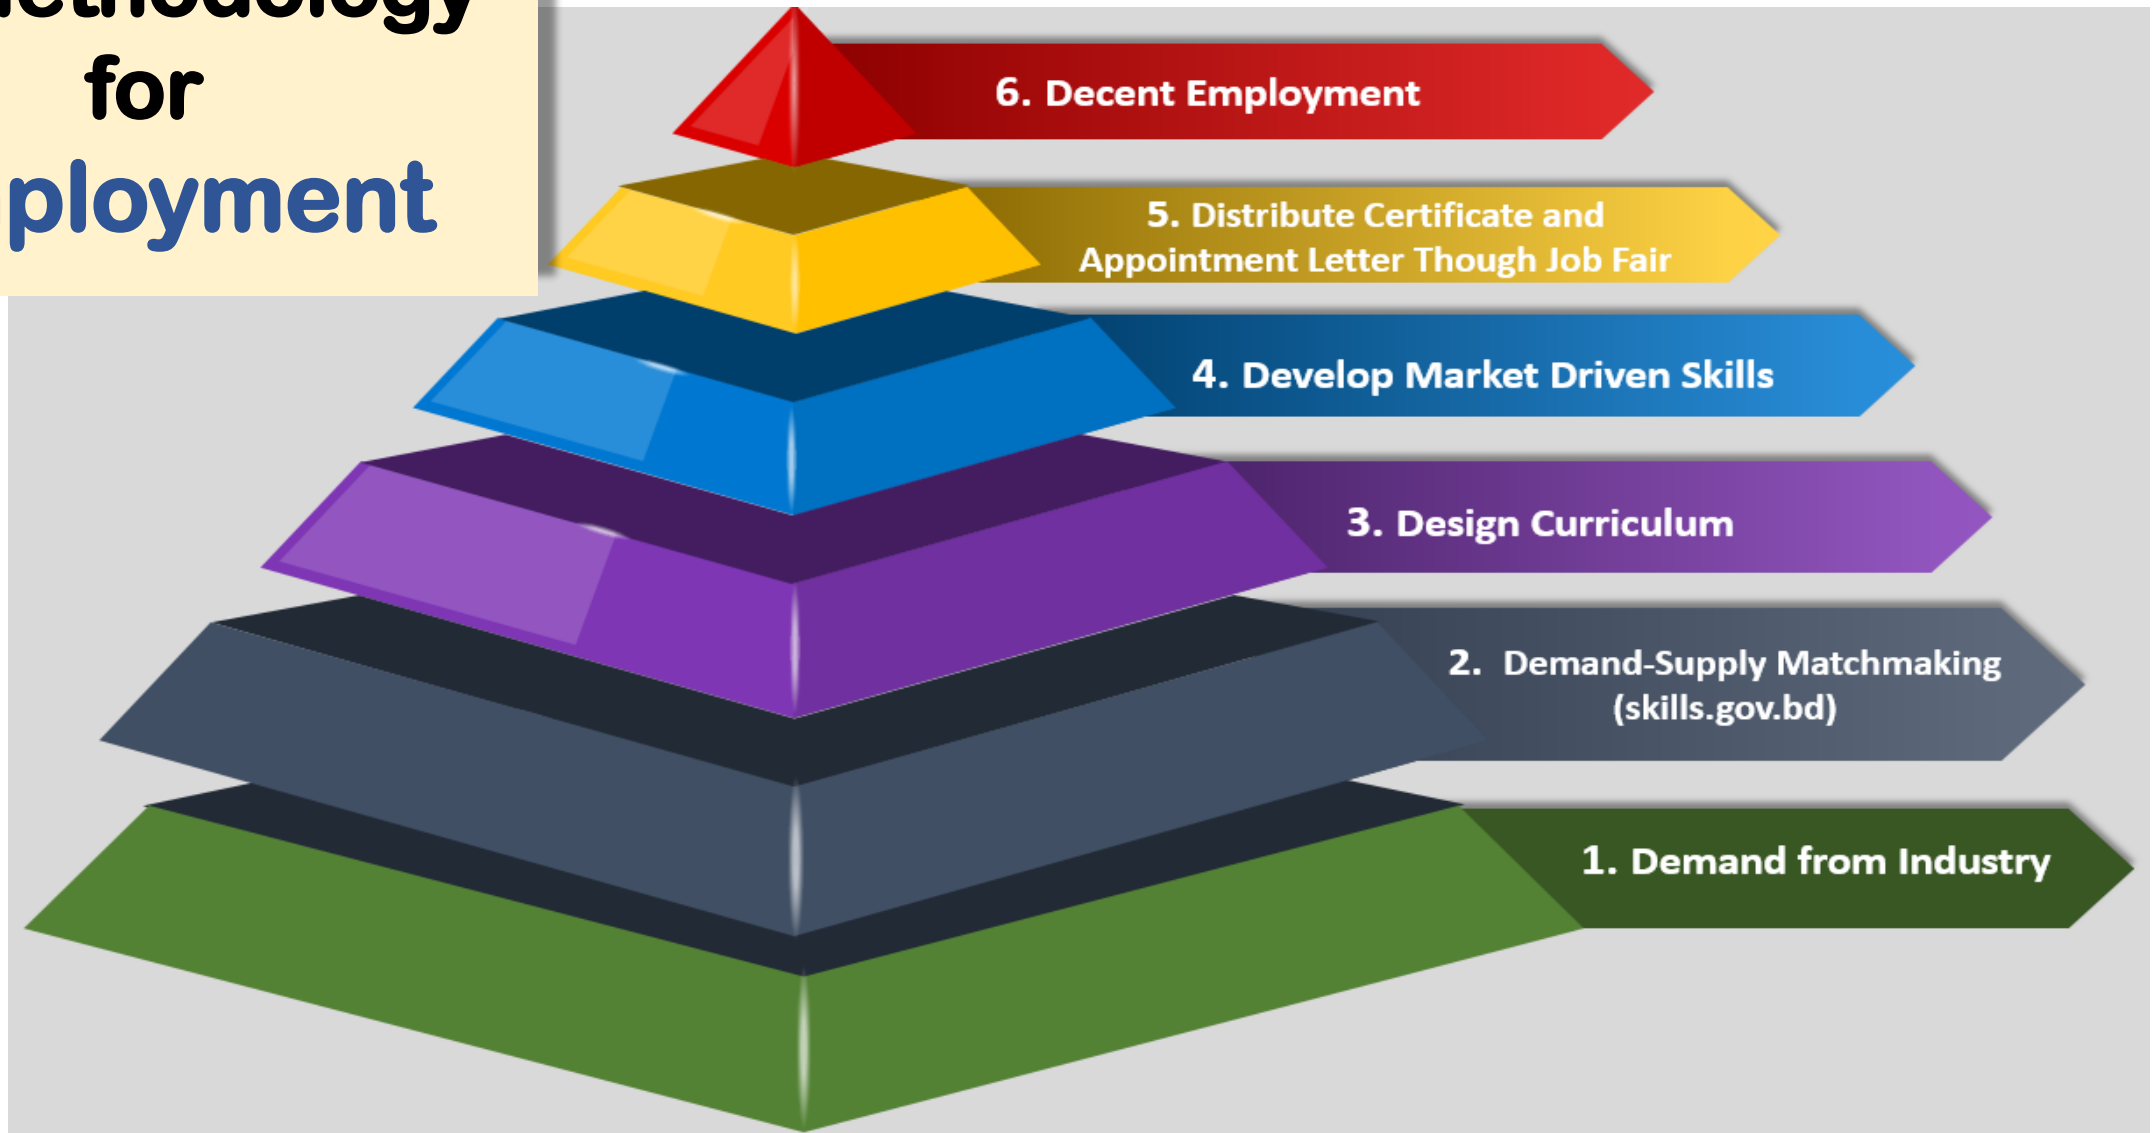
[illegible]ethodology
for
ployment

6. Decent Employment

5. Distribute Certificate and Appointment Letter Though Job Fair

4. Develop Market Driven Skills

3. Design Curriculum

2. Demand-Supply Matchmaking (skills.gov.bd)

1. Demand from Industry